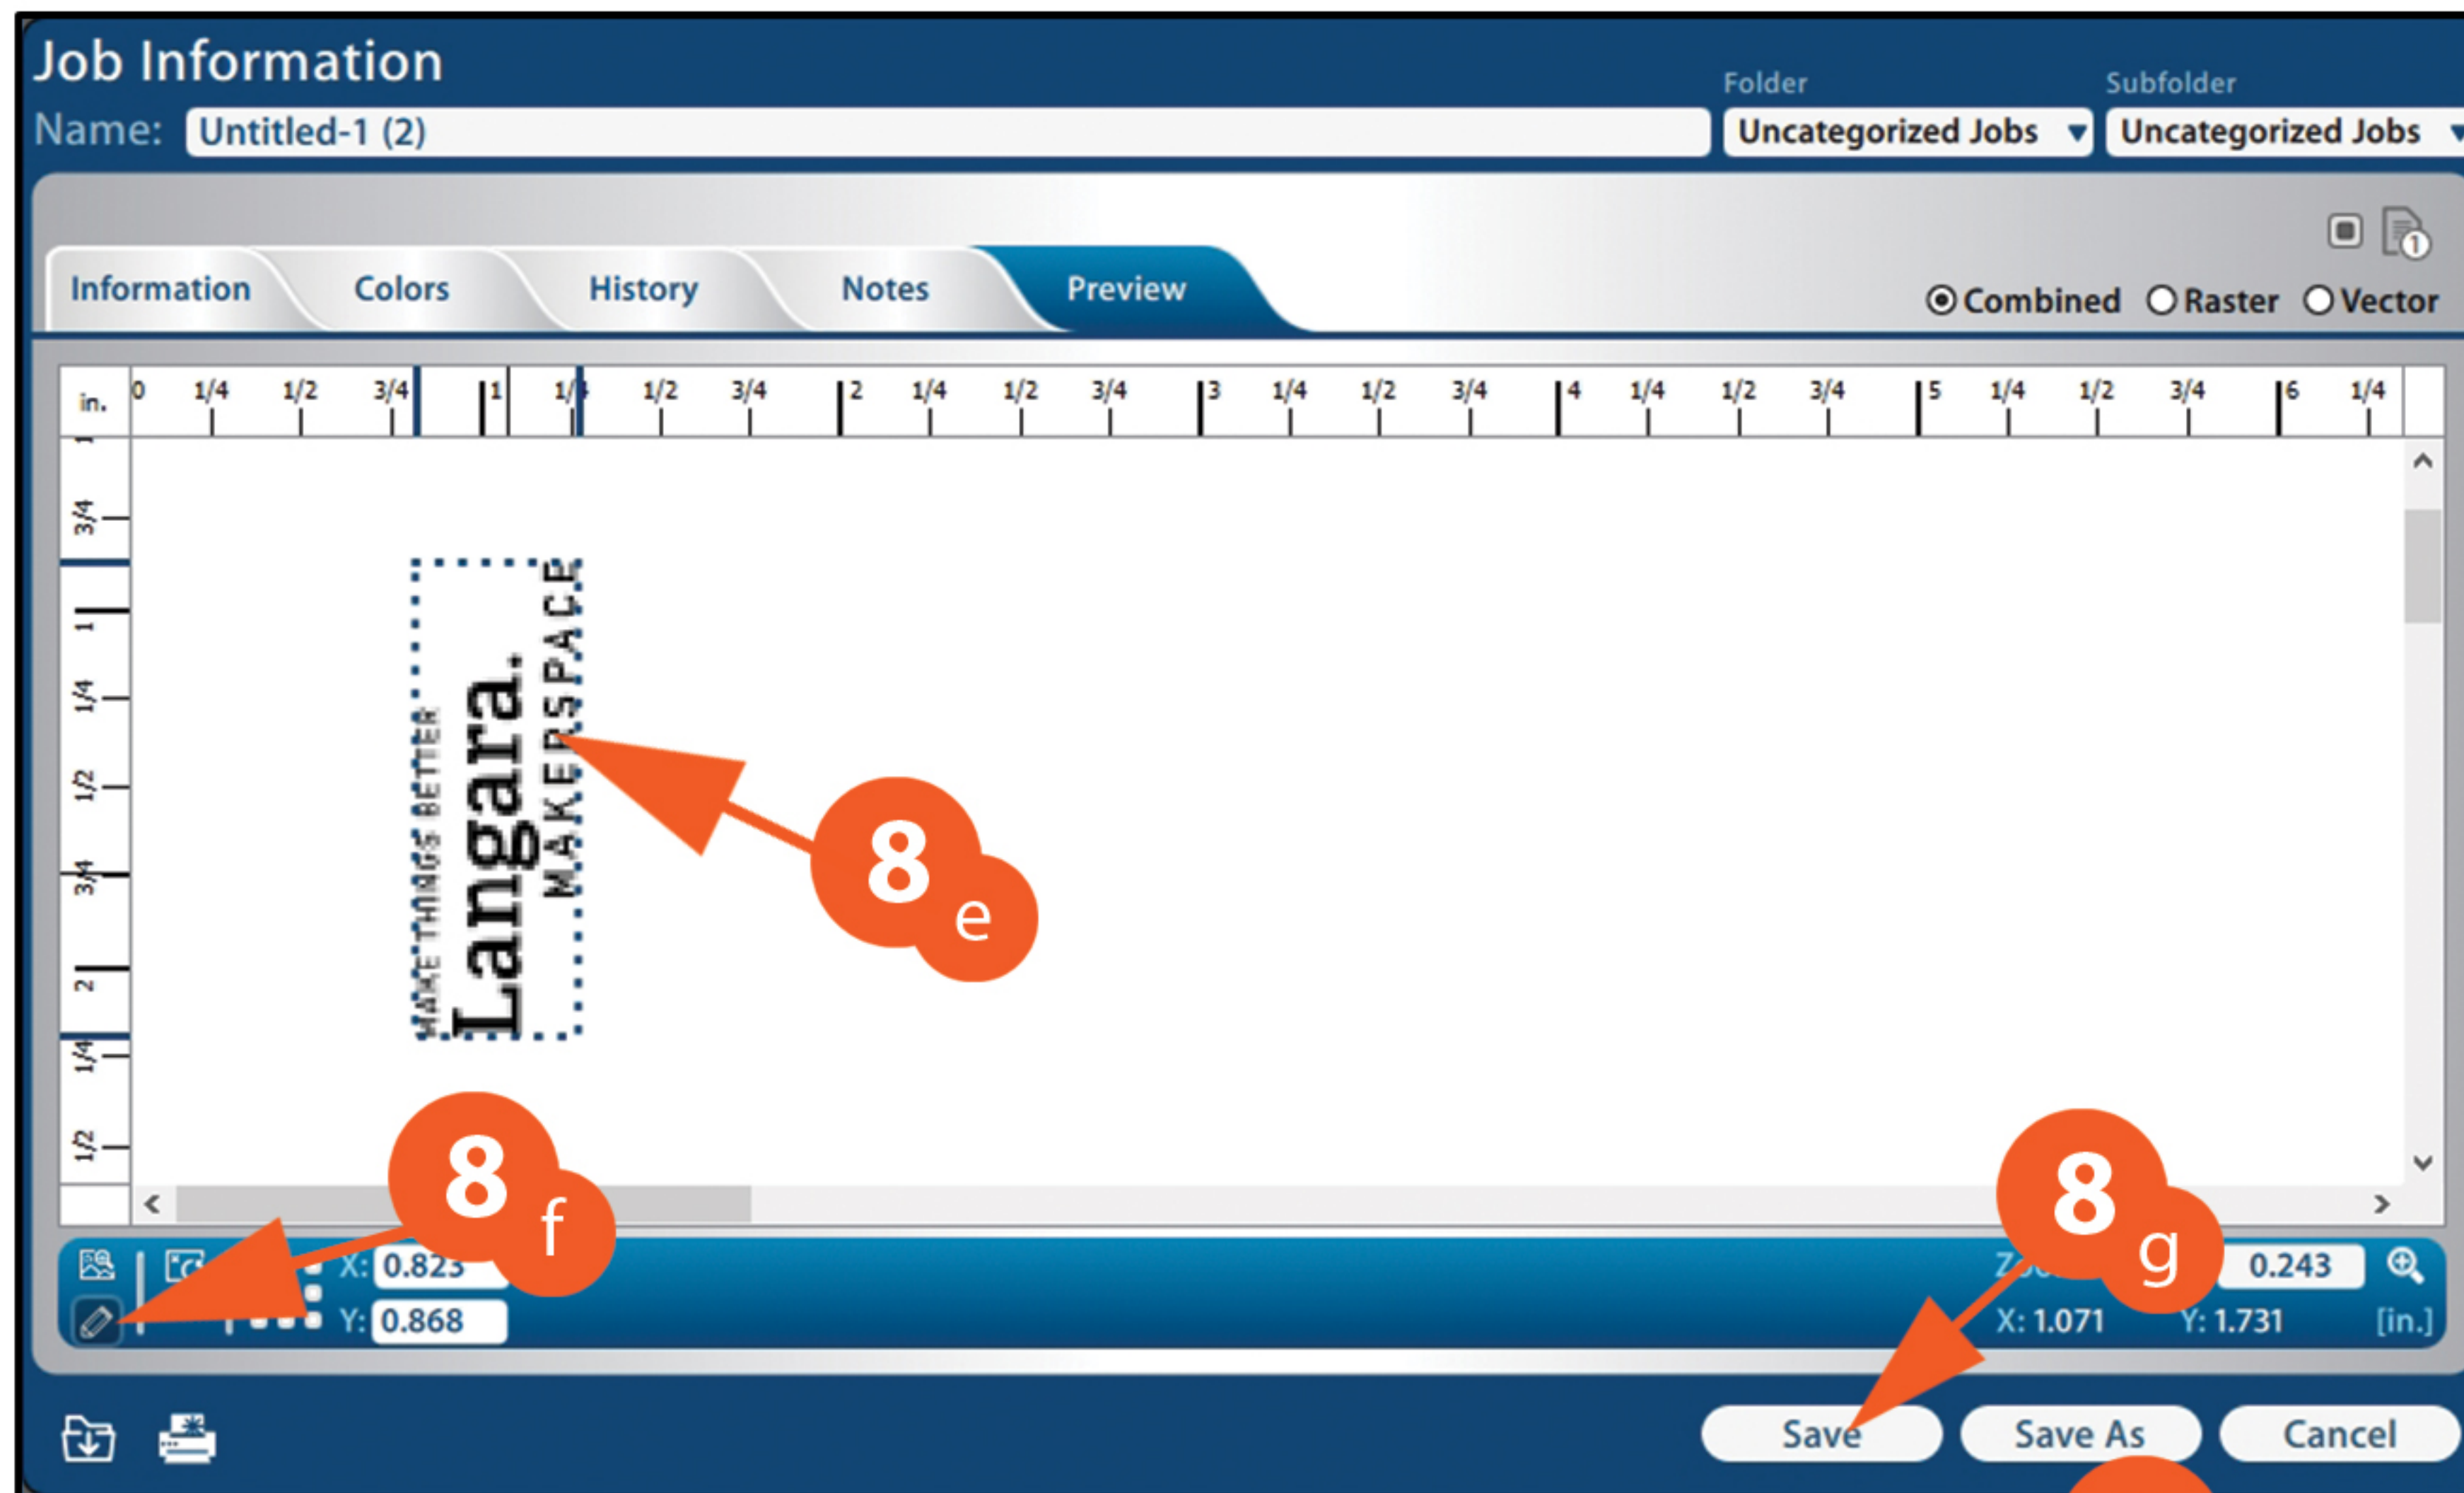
Job Information

Name: Untitled-1 (2)

Folder
Uncategorized Jobs

Subfolder
Uncategorized Jobs

Information Colors History Notes Preview

Combined Raster Vector

in. 0 1/4 1/2 3/4 1 1/4 1/2 3/4 2 1/4 1/2 3/4 3 1/4 1/2 3/4 4 1/4 1/2 3/4 5 1/4 1/2 3/4 6 1/4

3/4 1 1/4 1/2 3/4 2 1/4 1/2

MAKE THINGS BETTER
Langara.
MAKERSPACE

8 e

8 f

8 g

X: 0.823
Y: 0.868

Z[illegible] 0.243
X: 1.071 Y: 1.731 [in.]

Save Save As Cancel